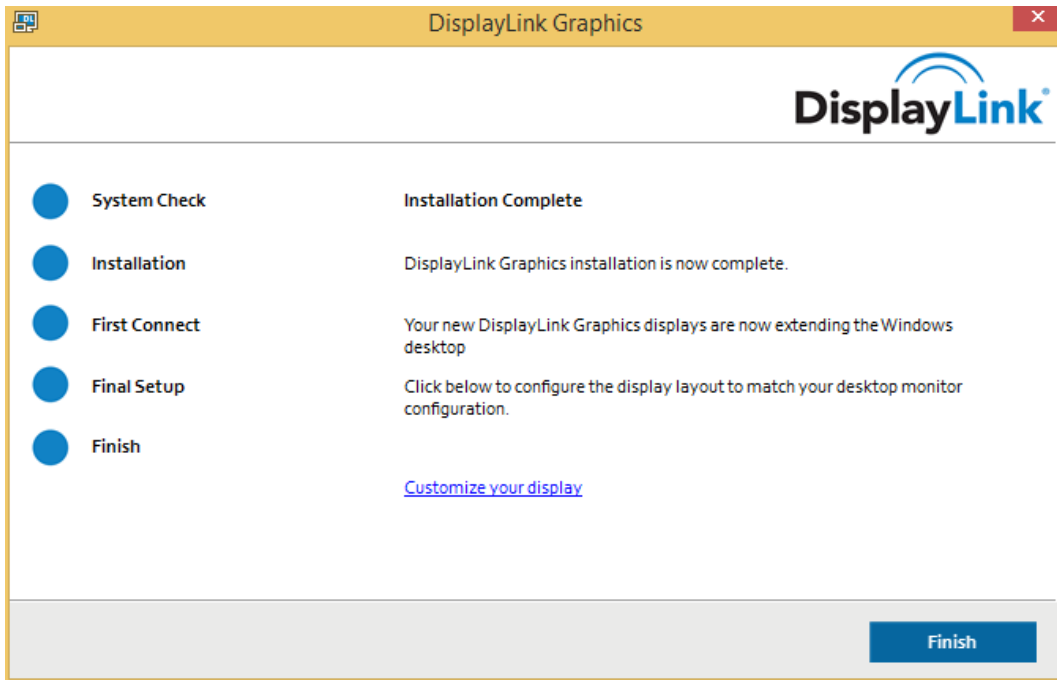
DisplayLink Graphics

DisplayLink®

System Check

Installation

First Connect

Final Setup

Finish

Installation Complete

DisplayLink Graphics installation is now complete.

Your new DisplayLink Graphics displays are now extending the Windows desktop

Click below to configure the display layout to match your desktop monitor configuration.

Customize your display

Finish